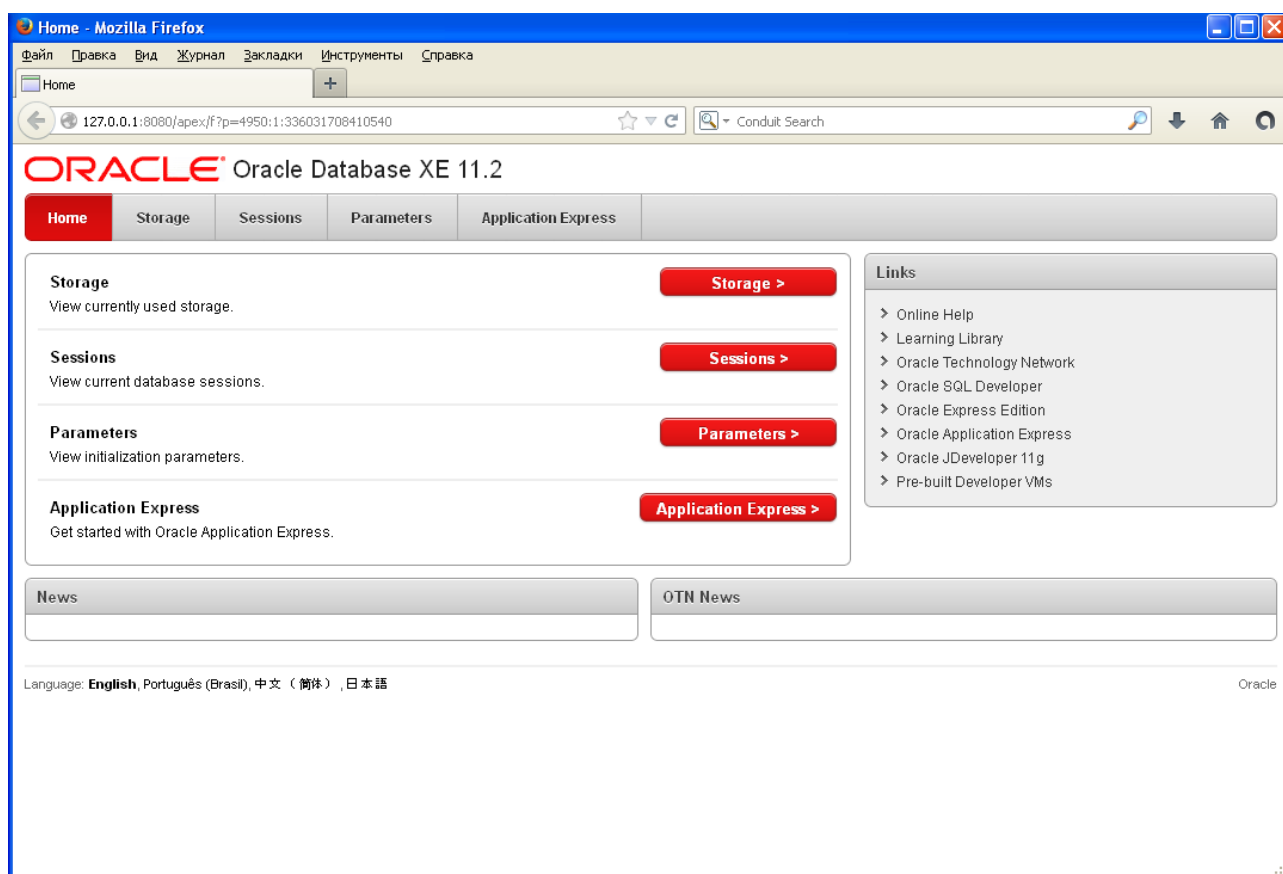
Home - Mozilla Firefox

Файл Правка Вид Журнал Закладки Инструменты Справка

Home +

127.0.0.1:8080/apex/f?p=4950:1:336031708410540

Conduit Search

ORACLE Oracle Database XE 11.2

Home Storage Sessions Parameters Application Express

Storage
View currently used storage.
Storage >

Sessions
View current database sessions.
Sessions >

Parameters
View initialization parameters.
Parameters >

Application Express
Get started with Oracle Application Express.
Application Express >

Links
Online Help
Learning Library
Oracle Technology Network
Oracle SQL Developer
Oracle Express Edition
Oracle Application Express
Oracle JDeveloper 11g
Pre-built Developer VMs

News

OTN News

Language: English, Português (Brasil), 中文（简体）, 日本語

Oracle